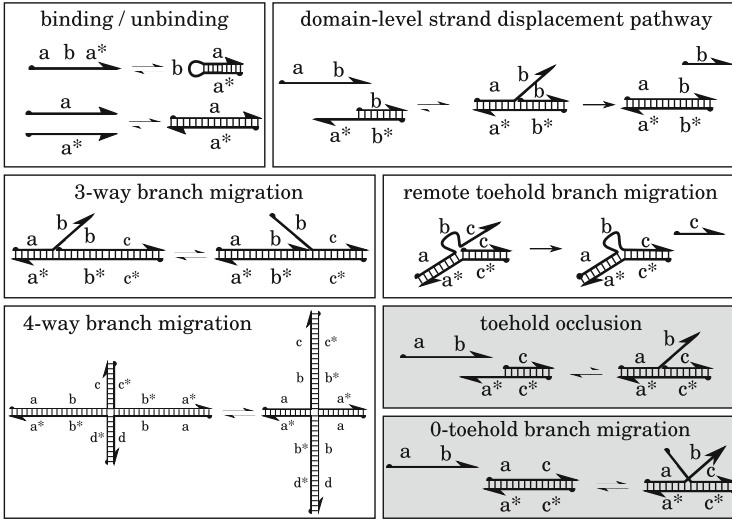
binding / unbinding

a b a*

b a a*

a

a*

a

a*

domain-level strand displacement pathway

a b

b

a* b*

b

a b

a* b*

b

a

a* b*

3-way branch migration

a b b c

a* b* c*

b

a c

a* b* c*

remote toehold branch migration

b c

a c

a* c*

b

a c

a* c*

c

4-way branch migration

c c*

a b b* a*

a* b* b a

d* d

c c*

b b*

a a*

a* a

b* b

d* d

toehold occlusion

a b

c

a* c*

b

a c

a* c*

0-toehold branch migration

a b

a c

a* c*

b

a c

a* c*